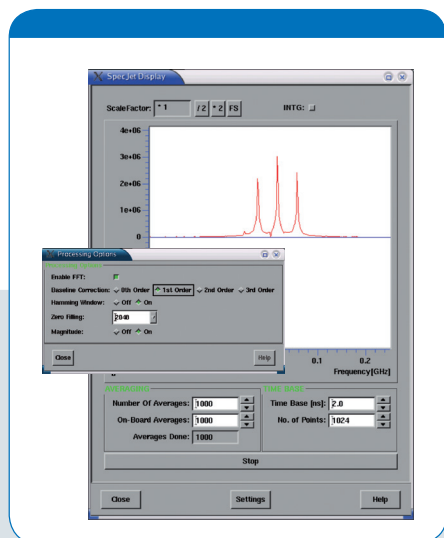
SpecJet Display

ScaleFactor: * 1 / 2 * 2 FS INTG:

4e+06
3e+06
2e+06
1e+06
0

Processing Options

Enable FFT:
Baseline Correction: 0th Order 1st Order 2nd Order 3rd Order
Hamming Window: Off On
Zero Filling: 2048
Magnitude: Off On

Close Help

0.1 0.2
Frequency[GHz]

Averaging
Number Of Averages: 1000
On-Board Averages: 1000
Averages Done: 1000

Time Base
Time Base [ns]: 2.0
No. of Points: 1024

Stop

Close Settings Help